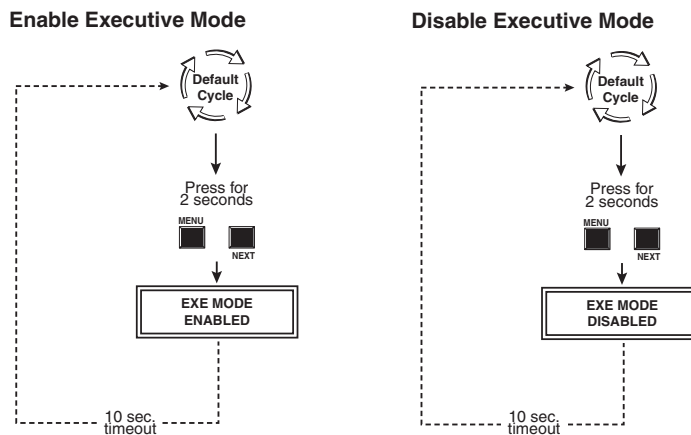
Enable Executive Mode

Default Cycle

Press for 2 seconds

MENU

NEXT

EXE MODE ENABLED

10 sec. timeout

Disable Executive Mode

Default Cycle

Press for 2 seconds

MENU

NEXT

EXE MODE DISABLED

10 sec. timeout